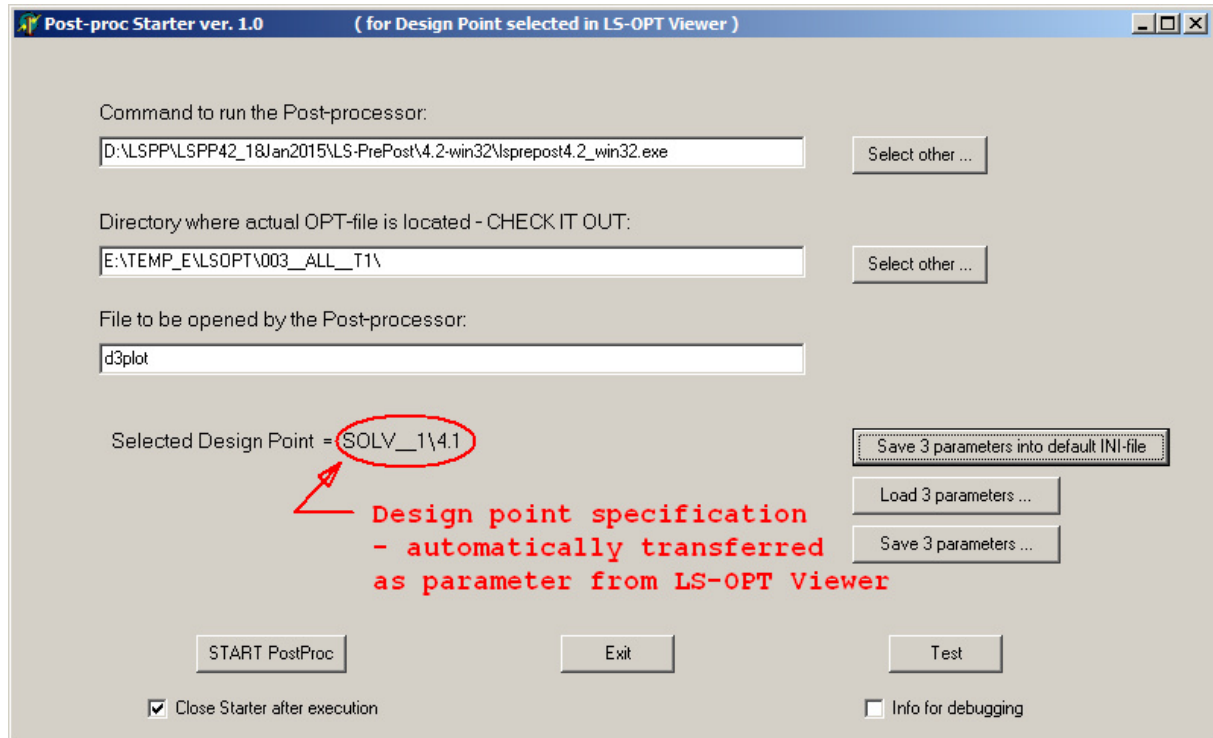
Post-proc Starter ver. 1.0 ( for Design Point selected in LS-OPT Viewer )

Command to run the Post-processor:

D:\LSPP\LSPP42_18Jan2015\LS-PrePost\4.2-win32\lsprepost4.2_win32.exe

Select other ...

Directory where actual OPT-file is located - CHECK IT OUT:

E:\TEMP_E\LSOPT\003__ALL__T1\

Select other ...

File to be opened by the Post-processor:

d3plot

Selected Design Point = SOLV__1\4.1

Save 3 parameters into default INI-file

Load 3 parameters ...

Save 3 parameters ...

Design point specification
- automatically transferred
as parameter from LS-OPT Viewer

START PostProc

Exit

Test

Close Starter after execution

Info for debugging